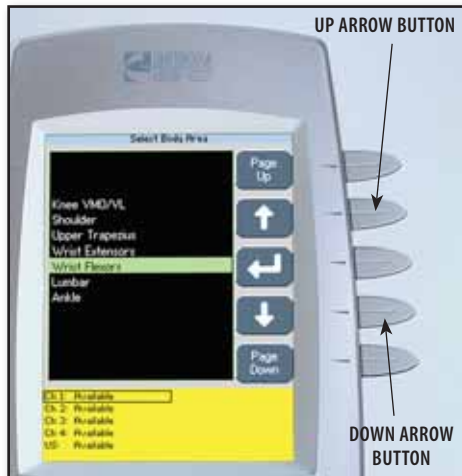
UP ARROW BUTTON

Select Body Area

Knee VMO/VL
Shoulder
Upper Trapezius
Wrist Extensors
Wrist Flexors
Lumbar
Ankle

Page Up

Page Down

Ch 1: Available
Ch 2: Available
Ch 3: Available
Ch 4: Available
US: Available

DOWN ARROW BUTTON